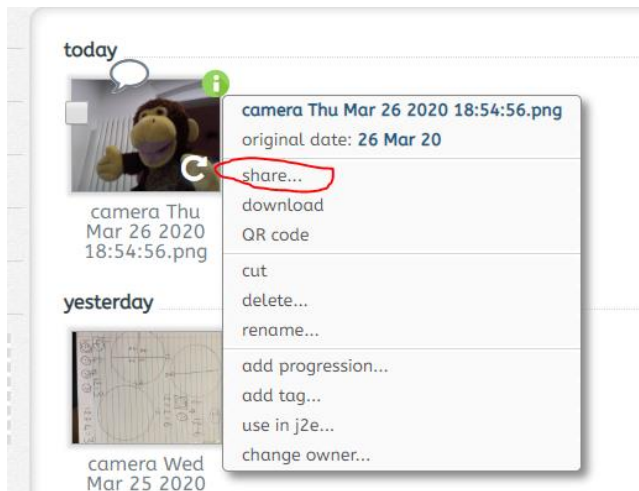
today

camera Thu Mar 26 2020 18:54:56.png

camera Thu Mar 26 2020 18:54:56.png
original date: 26 Mar 20

share...
download
QR code

cut
delete...
rename...

add progression...
add tag...
use in j2e...
change owner...

yesterday

camera Wed Mar 25 2020